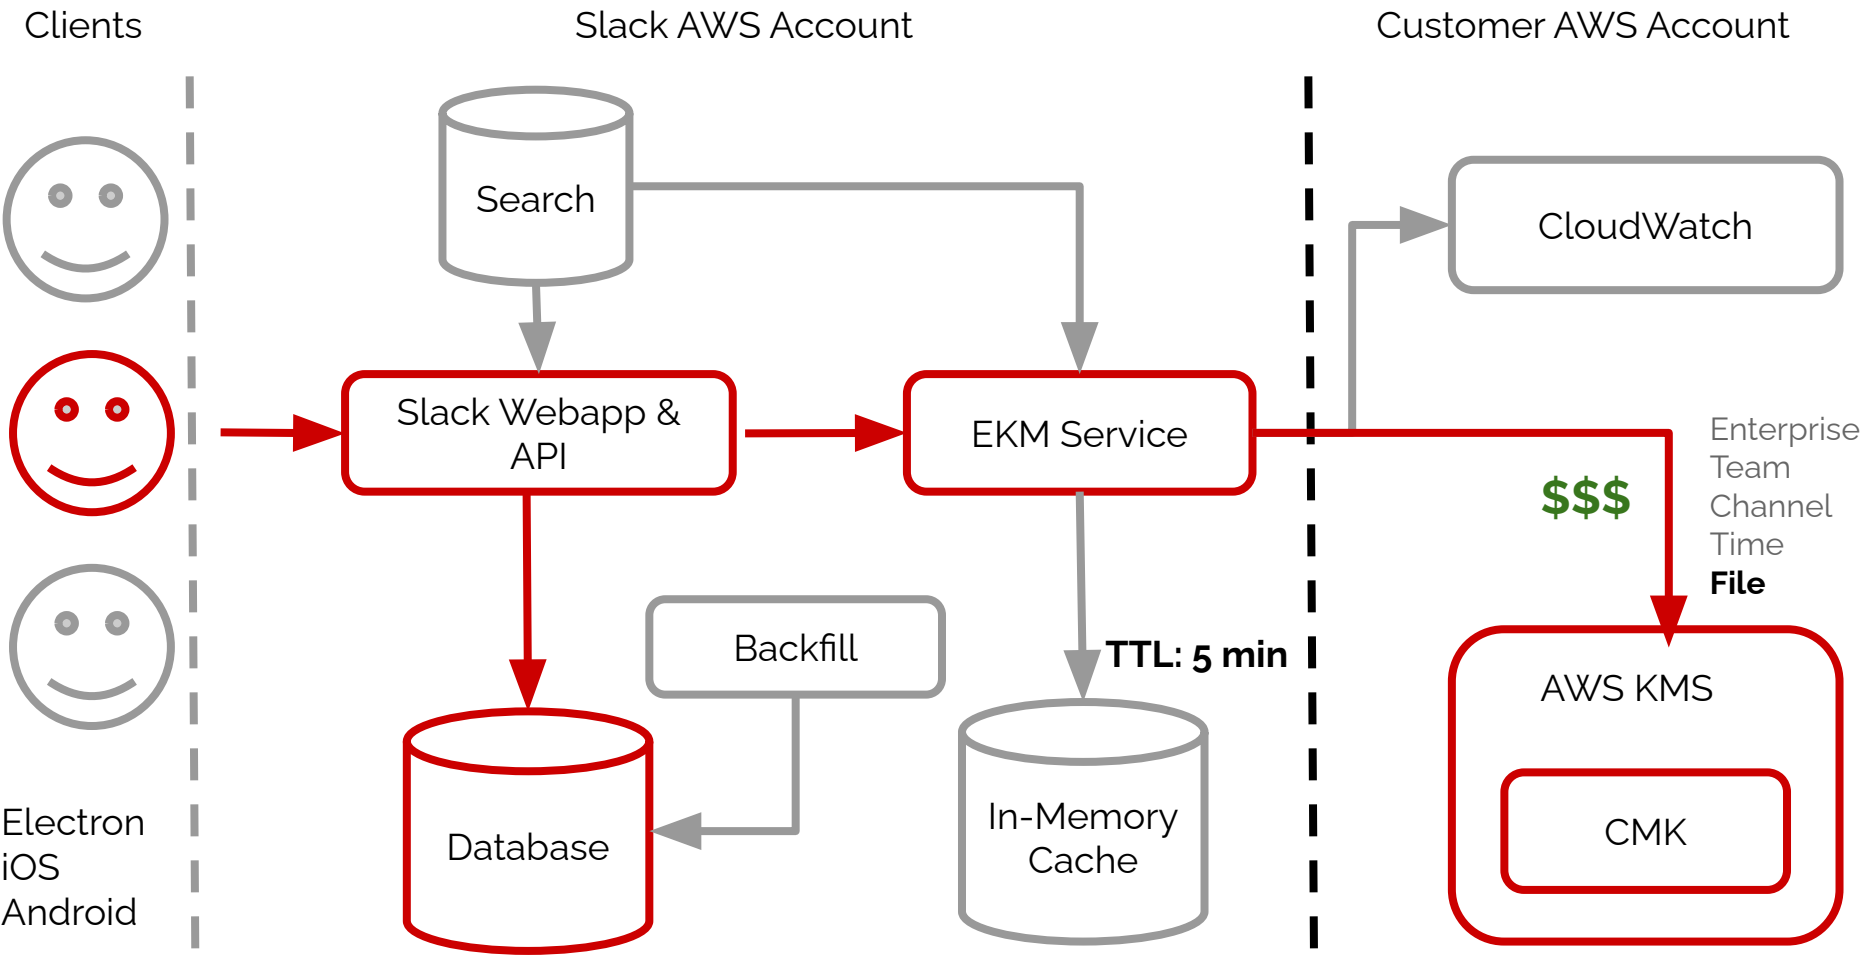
Clients

Slack AWS Account

Customer AWS Account

Search

CloudWatch

Slack Webapp & API

EKM Service

Enterprise
Team
Channel
Time
**File**

$$$

Backfill

TTL: 5 min

AWS KMS

CMK

Database

In-Memory Cache

Electron
iOS
Android